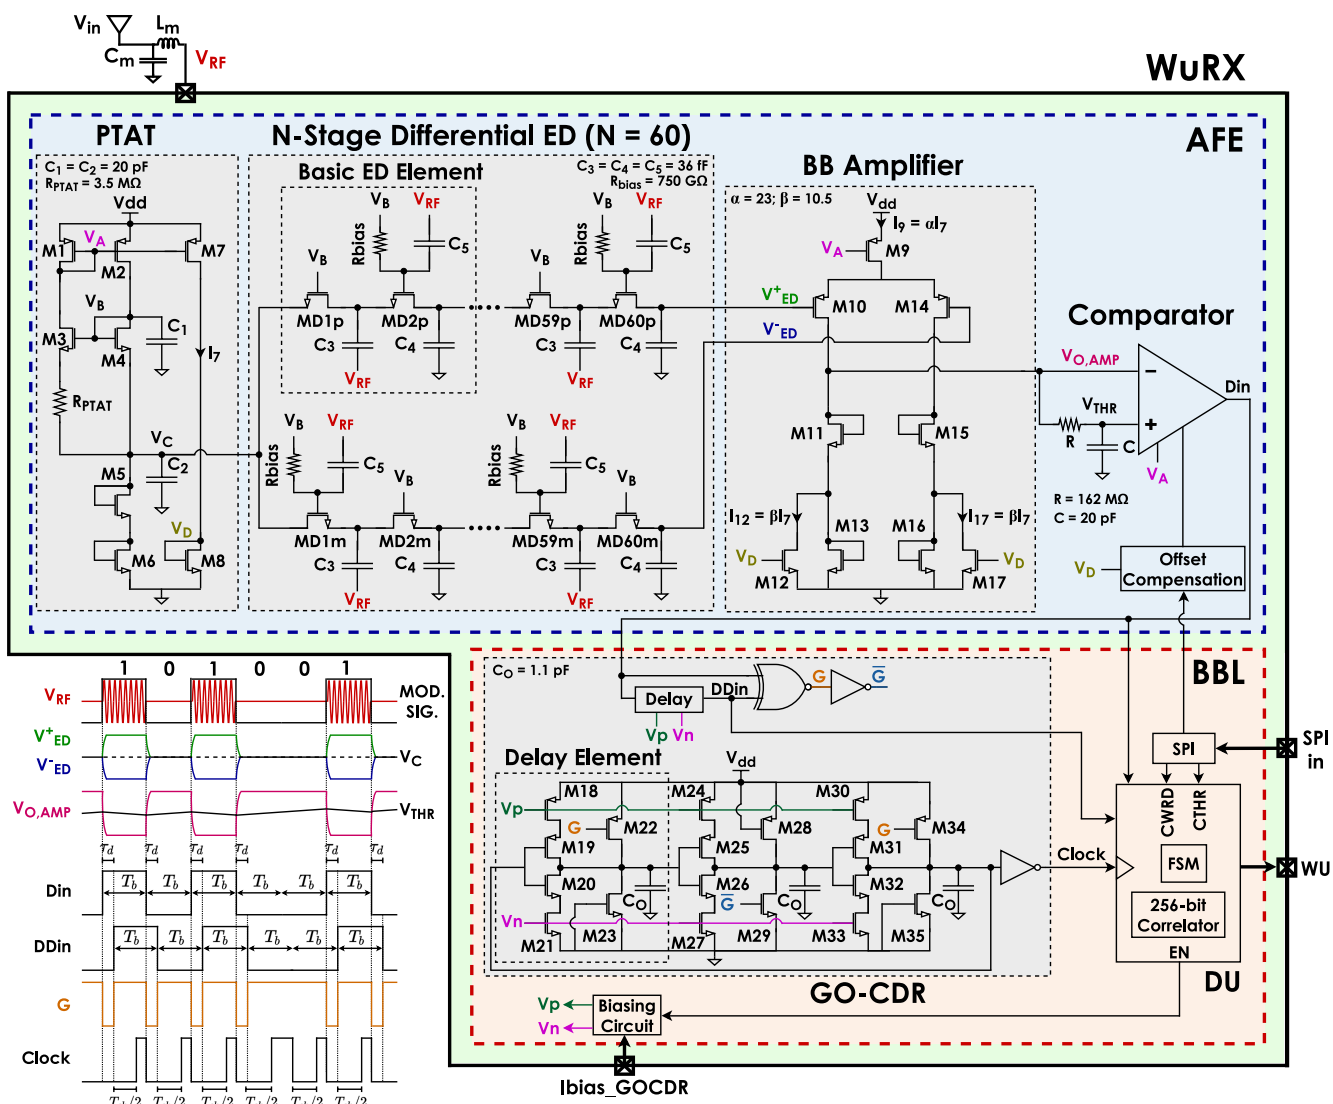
$V_{in}$ $L_m$ $C_m$ $V_{RF}$

WuRX

PTAT

N-Stage Differential ED (N = 60)

AFE

$C_1 = C_2 = 20$ pF
$R_{PTAT} = 3.5$ MΩ

Vdd

M1 $V_A$ M7
M2
$V_B$
M3 $C_1$
M4 $I_7$
$R_{PTAT}$
$V_C$
M5 $C_2$
$V_D$
M6 M8

Basic ED Element

$C_3 = C_4 = C_5 = 36$ fF
$R_{bias} = 750$ GΩ

$V_B$ $V_{RF}$ Rbias $C_5$ $V_B$ $V_B$ $V_{RF}$ Rbias $C_5$ $V_B$
MD1p MD2p MD59p MD60p
$C_3$ $C_4$ $C_3$ $C_4$
$V_{RF}$ $V_{RF}$

Rbias $V_B$ $V_{RF}$ $C_5$ $V_B$ Rbias $V_B$ $V_{RF}$ $C_5$ $V_B$
MD1m MD2m MD59m MD60m
$C_3$ $C_4$ $C_3$ $C_4$
$V_{RF}$ $V_{RF}$

BB Amplifier

α = 23; β = 10.5

$V_{dd}$
$I_9 = \alpha I_7$
$V_A$ M9
$V^+_{ED}$ M10 M14
$V^-_{ED}$
M11 M15
$I_{12} = \beta I_7$ M13 M16 $I_{17} = \beta I_7$
$V_D$ $V_D$
M12 M17

Comparator

$V_{O,AMP}$
Din
$V_{THR}$
R C
$V_A$
R = 162 MΩ
C = 20 pF
$V_D$ Offset Compensation

1 0 1 0 0 1
$V_{RF}$ MOD. SIG.
$V^+_{ED}$
$V^-_{ED}$ $V_C$
$V_{O,AMP}$ $V_{THR}$
$\tau_d$ $\tau_d$ $\tau_d$ $\tau_d$ $\tau_d$ $\tau_d$
Din $T_b$ $T_b$ $T_b$ $T_b$ $T_b$ $T_b$
DDin $T_b$ $T_b$ $T_b$ $T_b$ $T_b$ $T_b$
G
Clock
$T_b/2$ $T_b/2$ $T_b/2$ $T_b/2$ $T_b/2$ $T_b/2$

BBL

$C_O = 1.1$ pF

Delay DDin G $\overline{G}$
Vp Vn

Delay Element

$V_{dd}$
Vp M18 M24 M30
G M22 M28 G M34
M19 M25 M31
M20 M26 M32
$C_O$ $\overline{G}$ $C_O$ $C_O$
Vn
M21 M23 M27 M29 M33 M35

Clock

GO-CDR

SPI
SPI in
CWRD CTHR
FSM
256-bit Correlator
EN
WU
DU

Vp Biasing
Vn Circuit

Ibias_GOCDR